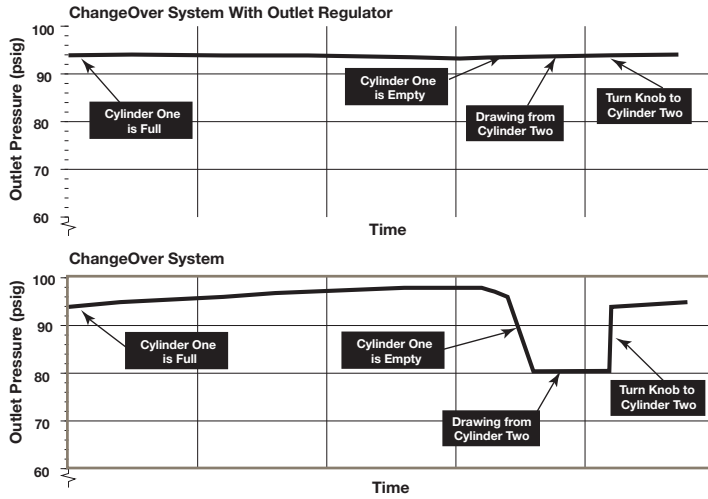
ChangeOver System With Outlet Regulator

100
90
80
70
60

Outlet Pressure (psig)

Cylinder One is Full

Cylinder One is Empty

Drawing from Cylinder Two

Turn Knob to Cylinder Two

Time

ChangeOver System

100
90
80
70
60

Outlet Pressure (psig)

Cylinder One is Full

Cylinder One is Empty

Drawing from Cylinder Two

Turn Knob to Cylinder Two

Time